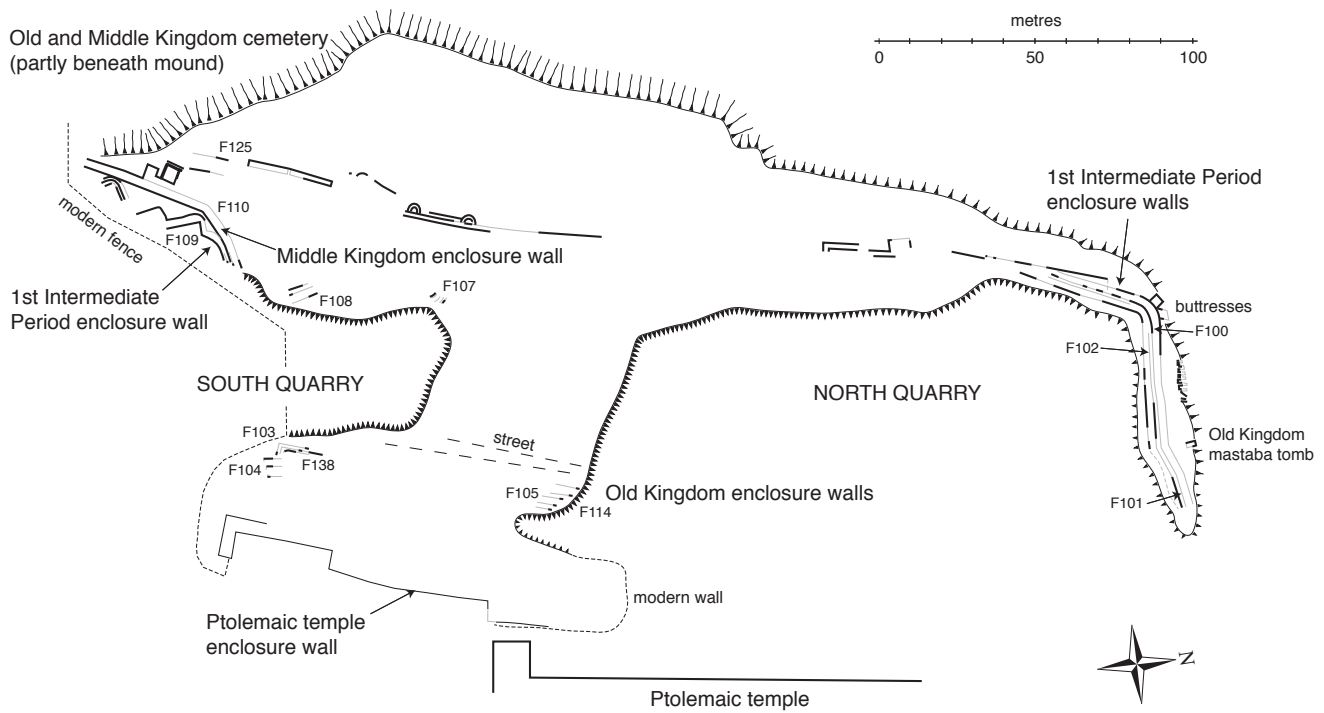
Old and Middle Kingdom cemetery (partly beneath mound)

metres
0 50 100

F125

1st Intermediate Period enclosure walls

modern fence

F110

F109

Middle Kingdom enclosure wall

1st Intermediate Period enclosure wall

F108

F107

buttresses

F100

F102

SOUTH QUARRY

NORTH QUARRY

F103

street

Old Kingdom mastaba tomb

F104

F138

F105

F114

Old Kingdom enclosure walls

F101

modern wall

Ptolemaic temple enclosure wall

N

Ptolemaic temple